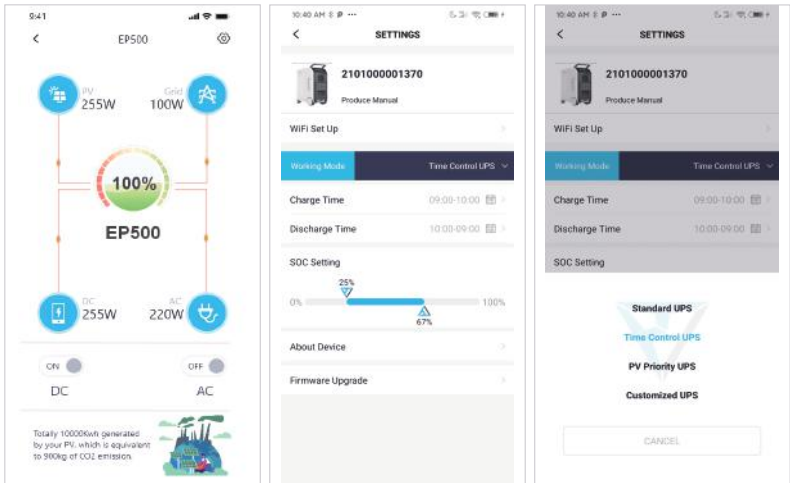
9:41

EP500

PV
255W

Grid
100W

100%

EP500

DC
255W

AC
220W

ON

DC

OFF

AC

Totally 10000Kwh generated by your PV, which is equivalent to 900kg of CO2 emission.

10:40 AM

SETTINGS

2101000001370

Produce Manual

WiFi Set Up

Working Mode

Time Control UPS

Charge Time

09:00-10:00

Discharge Time

10:00-09:00

SOC Setting

25%

0%

100%

67%

About Device

Firmware Upgrade

10:40 AM

SETTINGS

2101000001370

Produce Manual

WiFi Set Up

Working Mode

Time Control UPS

Charge Time

09:00-10:00

Discharge Time

10:00-09:00

SOC Setting

Standard UPS

Time Control UPS

PV Priority UPS

Customized UPS

CANCEL